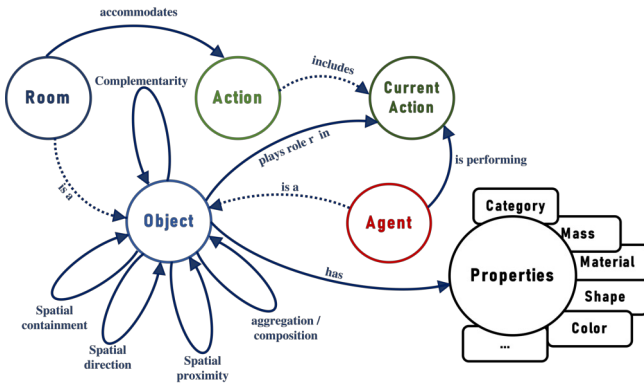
accommodates

Room

Complementarity

Action

includes

Current Action

is a

plays role r in

is performing

is a

Object

Agent

has

Properties

Category

Mass

Material

Shape

Color

...

Spatial containment

Spatial direction

Spatial proximity

aggregation / composition